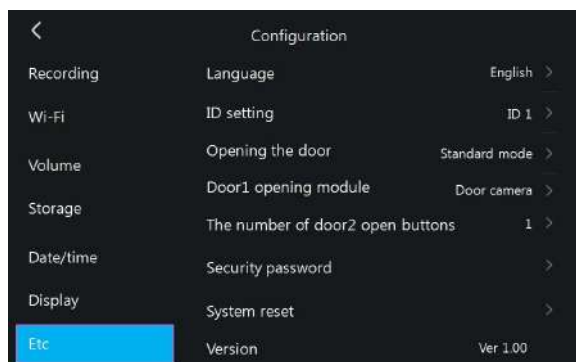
<
Configuration

Recording
Wi-Fi
Volume
Storage
Date/time
Display
Etc

Language English >
ID setting ID 1 >
Opening the door Standard mode >
Door1 opening module Door camera >
The number of door2 open buttons 1 >
Security password >
System reset >
Version Ver 1.00